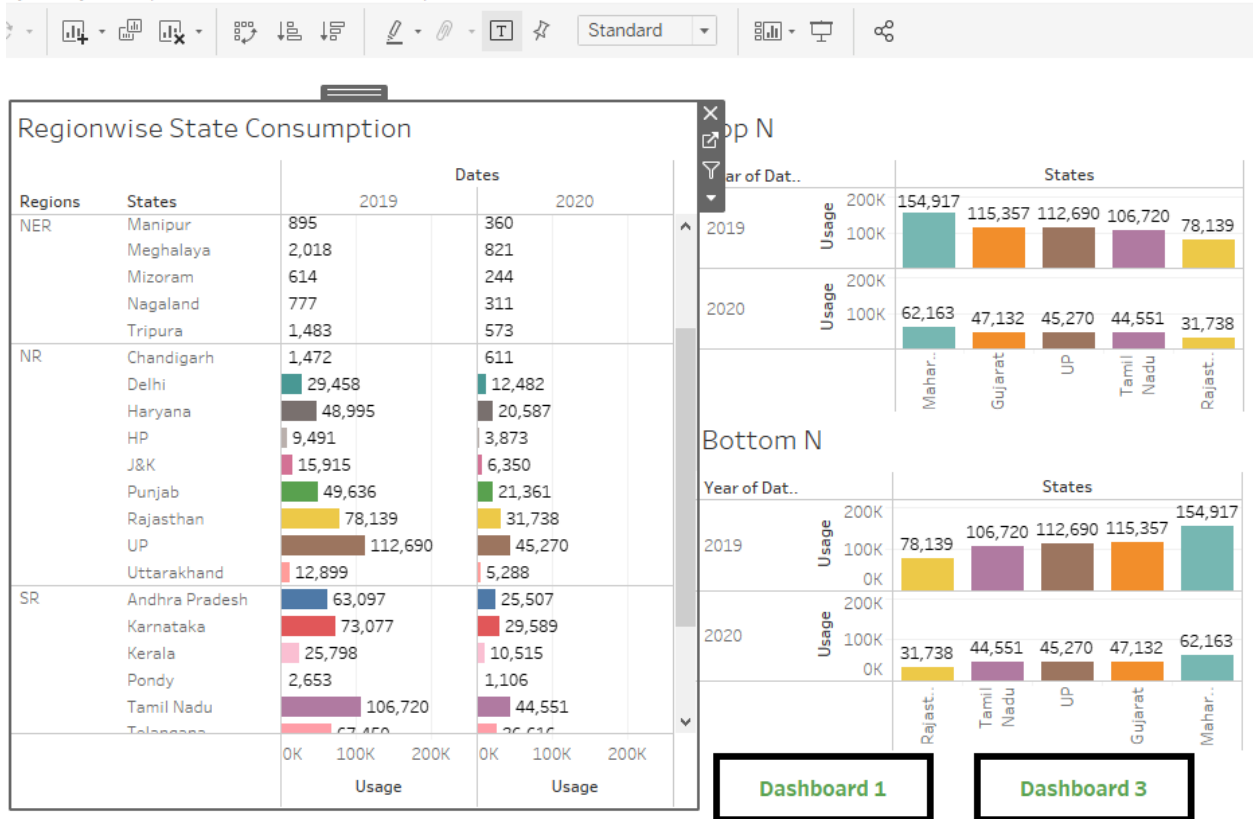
Standard

Regionwise State Consumption

| Regions | States | 2019 | 2020 |
|---|---|---|---|
| NER | Manipur | 895 | 360 |
| | Meghalaya | 2,018 | 821 |
| | Mizoram | 614 | 244 |
| | Nagaland | 777 | 311 |
| | Tripura | 1,483 | 573 |
| NR | Chandigarh | 1,472 | 611 |
| | Delhi | 29,458 | 12,482 |
| | Haryana | 48,995 | 20,587 |
| | HP | 9,491 | 3,873 |
| | J&K | 15,915 | 6,350 |
| | Punjab | 49,636 | 21,361 |
| | Rajasthan | 78,139 | 31,738 |
| | UP | 112,690 | 45,270 |
| | Uttarakhand | 12,899 | 5,288 |
| SR | Andhra Pradesh | 63,097 | 25,507 |
| | Karnataka | 73,077 | 29,589 |
| | Kerala | 25,798 | 10,515 |
| | Pondy | 2,653 | 1,106 |
| | Tamil Nadu | 106,720 | 44,551 |
| | Telangana | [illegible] | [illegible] |

Dates

0K 100K 200K 0K 100K 200K
Usage Usage

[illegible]p N

Year of Dat..
States
2019 Usage 200K 100K 154,917 115,357 112,690 106,720 78,139
2020 Usage 200K 100K 62,163 47,132 45,270 44,551 31,738
Mahar.. Gujarat UP Tamil Nadu Rajast..

Bottom N

Year of Dat..
States
2019 Usage 200K 100K 0K 78,139 106,720 112,690 115,357 154,917
2020 Usage 200K 100K 0K 31,738 44,551 45,270 47,132 62,163
Rajast.. Tamil Nadu UP Gujarat Mahar..

Dashboard 1

Dashboard 3